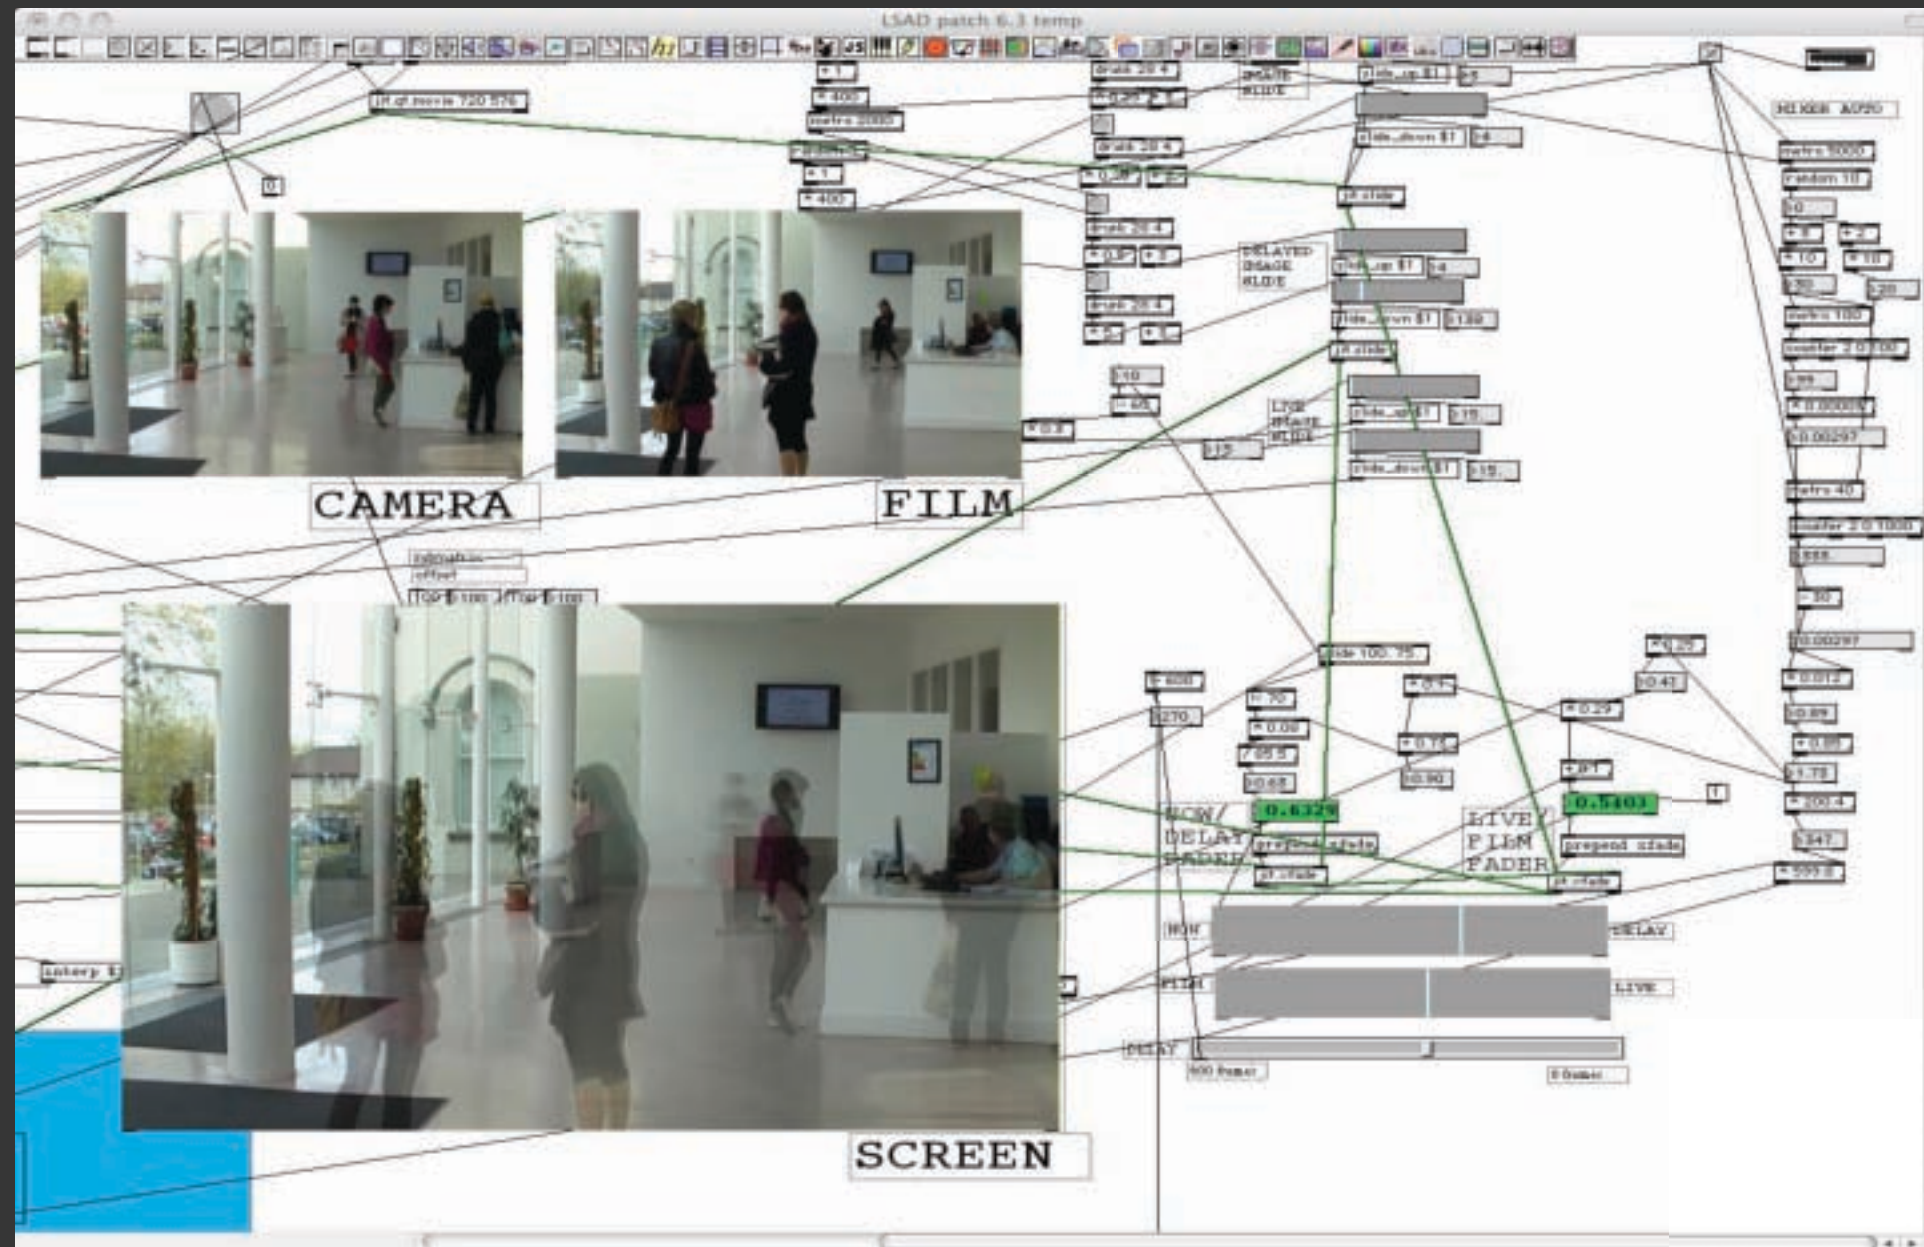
LSAD patch 6.3 temp

CAMERA

FILM

SCREEN

DELAYED IMAGE SLIDE

LIVE IMAGE SLIDE

MIXER AUTO

NOW/ DELAY FADER

LIVE/ FILM FADER

0.6329

0.5403

prepend xfade

prepend xfade

jit.xfade

NOW

DELAY

FILM

LIVE

DELAY

metro 5000

random 10

metro 40

slide_up $1

slide_down $1

jit.slide

interp $1

600 frames

0 frames